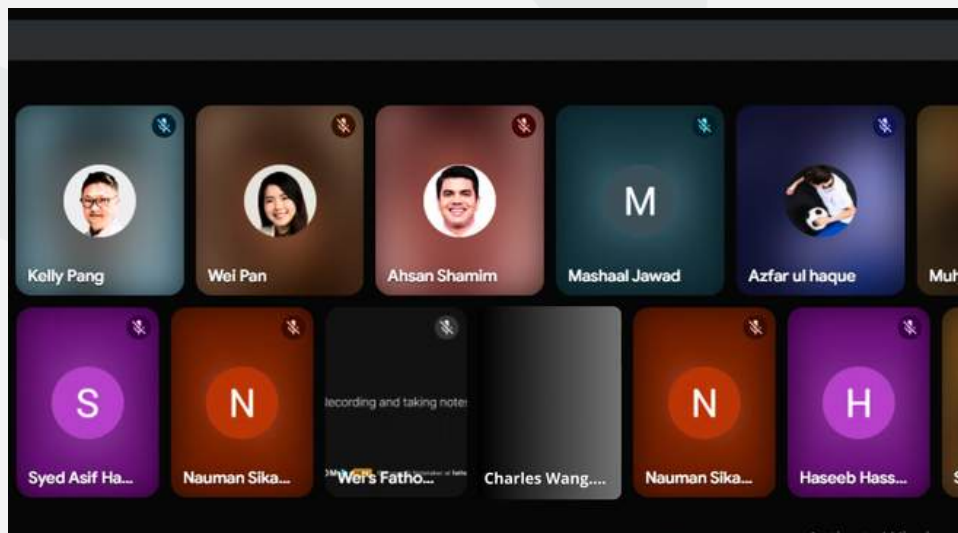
Kelly Pang

Wei Pan

Ahsan Shamim

M

Mashaal Jawad

Azfar ul haque

Muh

S

Syed Asif Ha...

N

Nauman Sika...

Recording and taking notes

Wei's Fatho...

Charles Wang....

N

Nauman Sika...

H

Haseeb Hass...